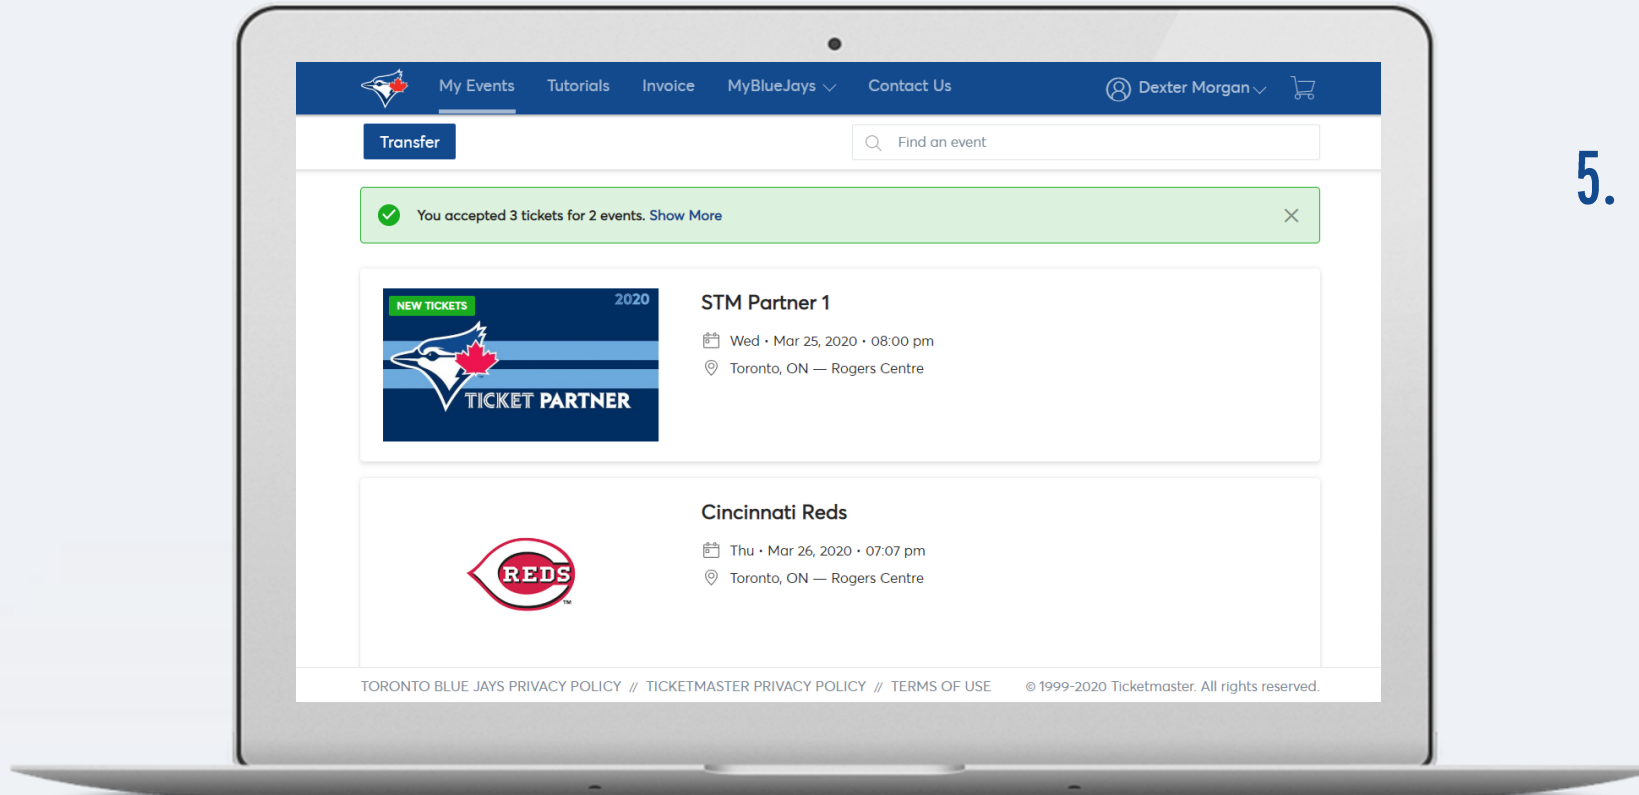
My Events Tutorials Invoice MyBlueJays Contact Us Dexter Morgan

Transfer

Find an event

5.

You accepted 3 tickets for 2 events. Show More

NEW TICKETS 2020
TICKET PARTNER

STM Partner 1

Wed · Mar 25, 2020 · 08:00 pm

Toronto, ON — Rogers Centre

REDS

Cincinnati Reds

Thu · Mar 26, 2020 · 07:07 pm

Toronto, ON — Rogers Centre

TORONTO BLUE JAYS PRIVACY POLICY // TICKETMASTER PRIVACY POLICY // TERMS OF USE © 1999-2020 Ticketmaster. All rights reserved.